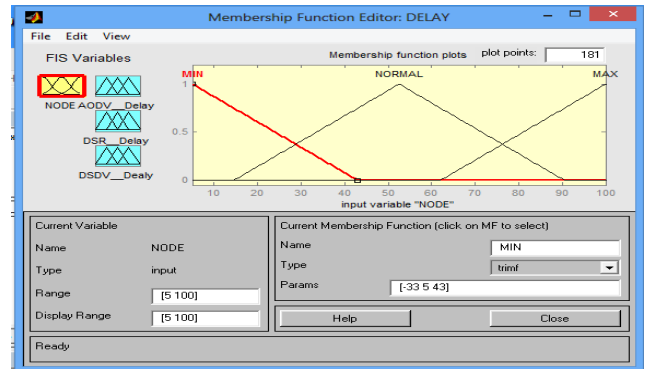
Membership Function Editor: DELAY

File Edit View

FIS Variables

NODE AODV__Delay

DSR__Delay

DSDV__Dealy

Membership function plots

plot points: 181

MIN

NORMAL

MAX

1

0.5

0

10 20 30 40 50 60 70 80 90 100

input variable "NODE"

Current Variable

Name NODE

Type input

Range [5 100]

Display Range [5 100]

Current Membership Function (click on MF to select)

Name MIN

Type trimf

Params [-33 5 43]

Help

Close

Ready